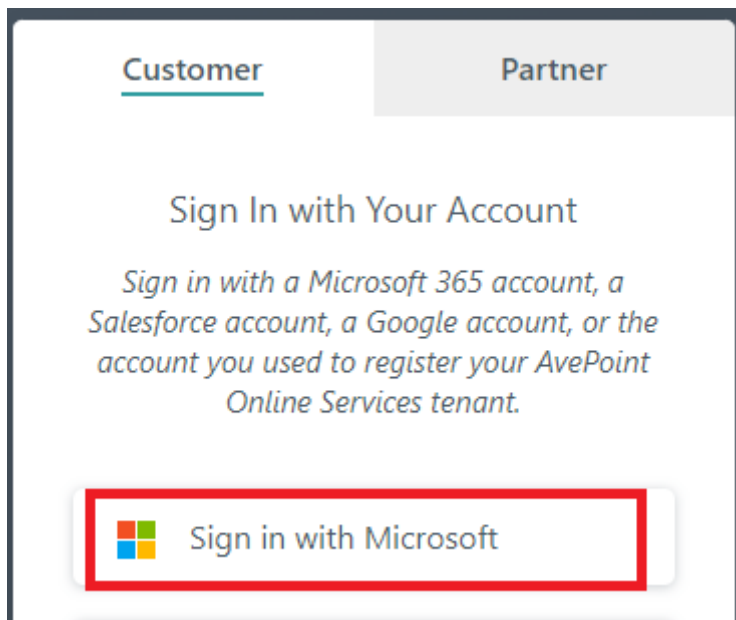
Customer

Partner

Sign In with Your Account

Sign in with a Microsoft 365 account, a Salesforce account, a Google account, or the account you used to register your AvePoint Online Services tenant.

Sign in with Microsoft